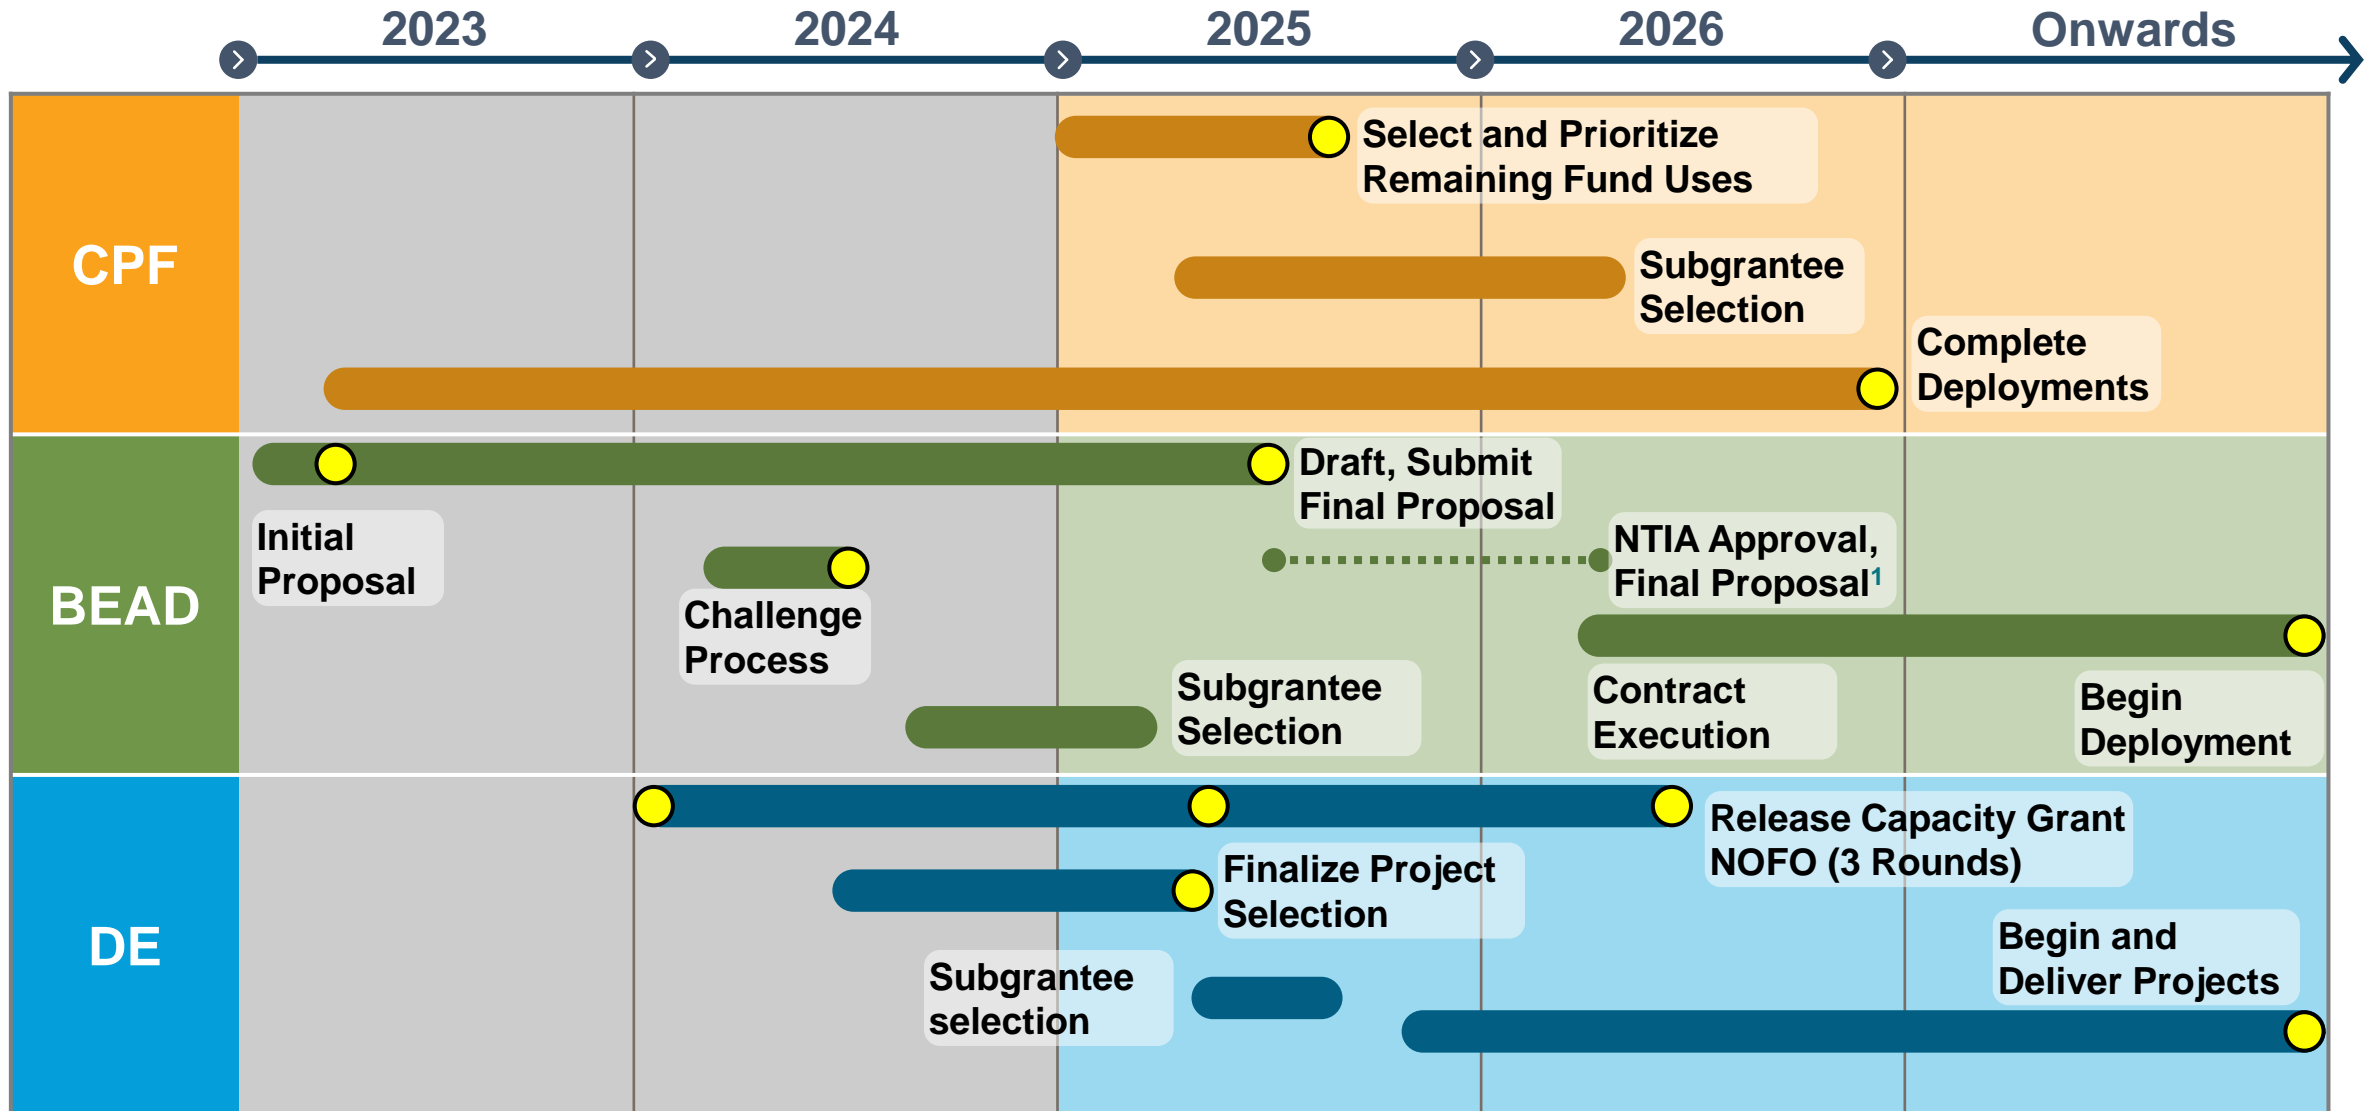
2023 2024 2025 2026 Onwards

CPF

Select and Prioritize Remaining Fund Uses

Subgrantee Selection

Complete Deployments

BEAD

Draft, Submit Final Proposal

Initial Proposal

Challenge Process

NTIA Approval, Final Proposal$^1$

Subgrantee Selection

Contract Execution

Begin Deployment

DE

Release Capacity Grant NOFO (3 Rounds)

Finalize Project Selection

Subgrantee selection

Begin and Deliver Projects